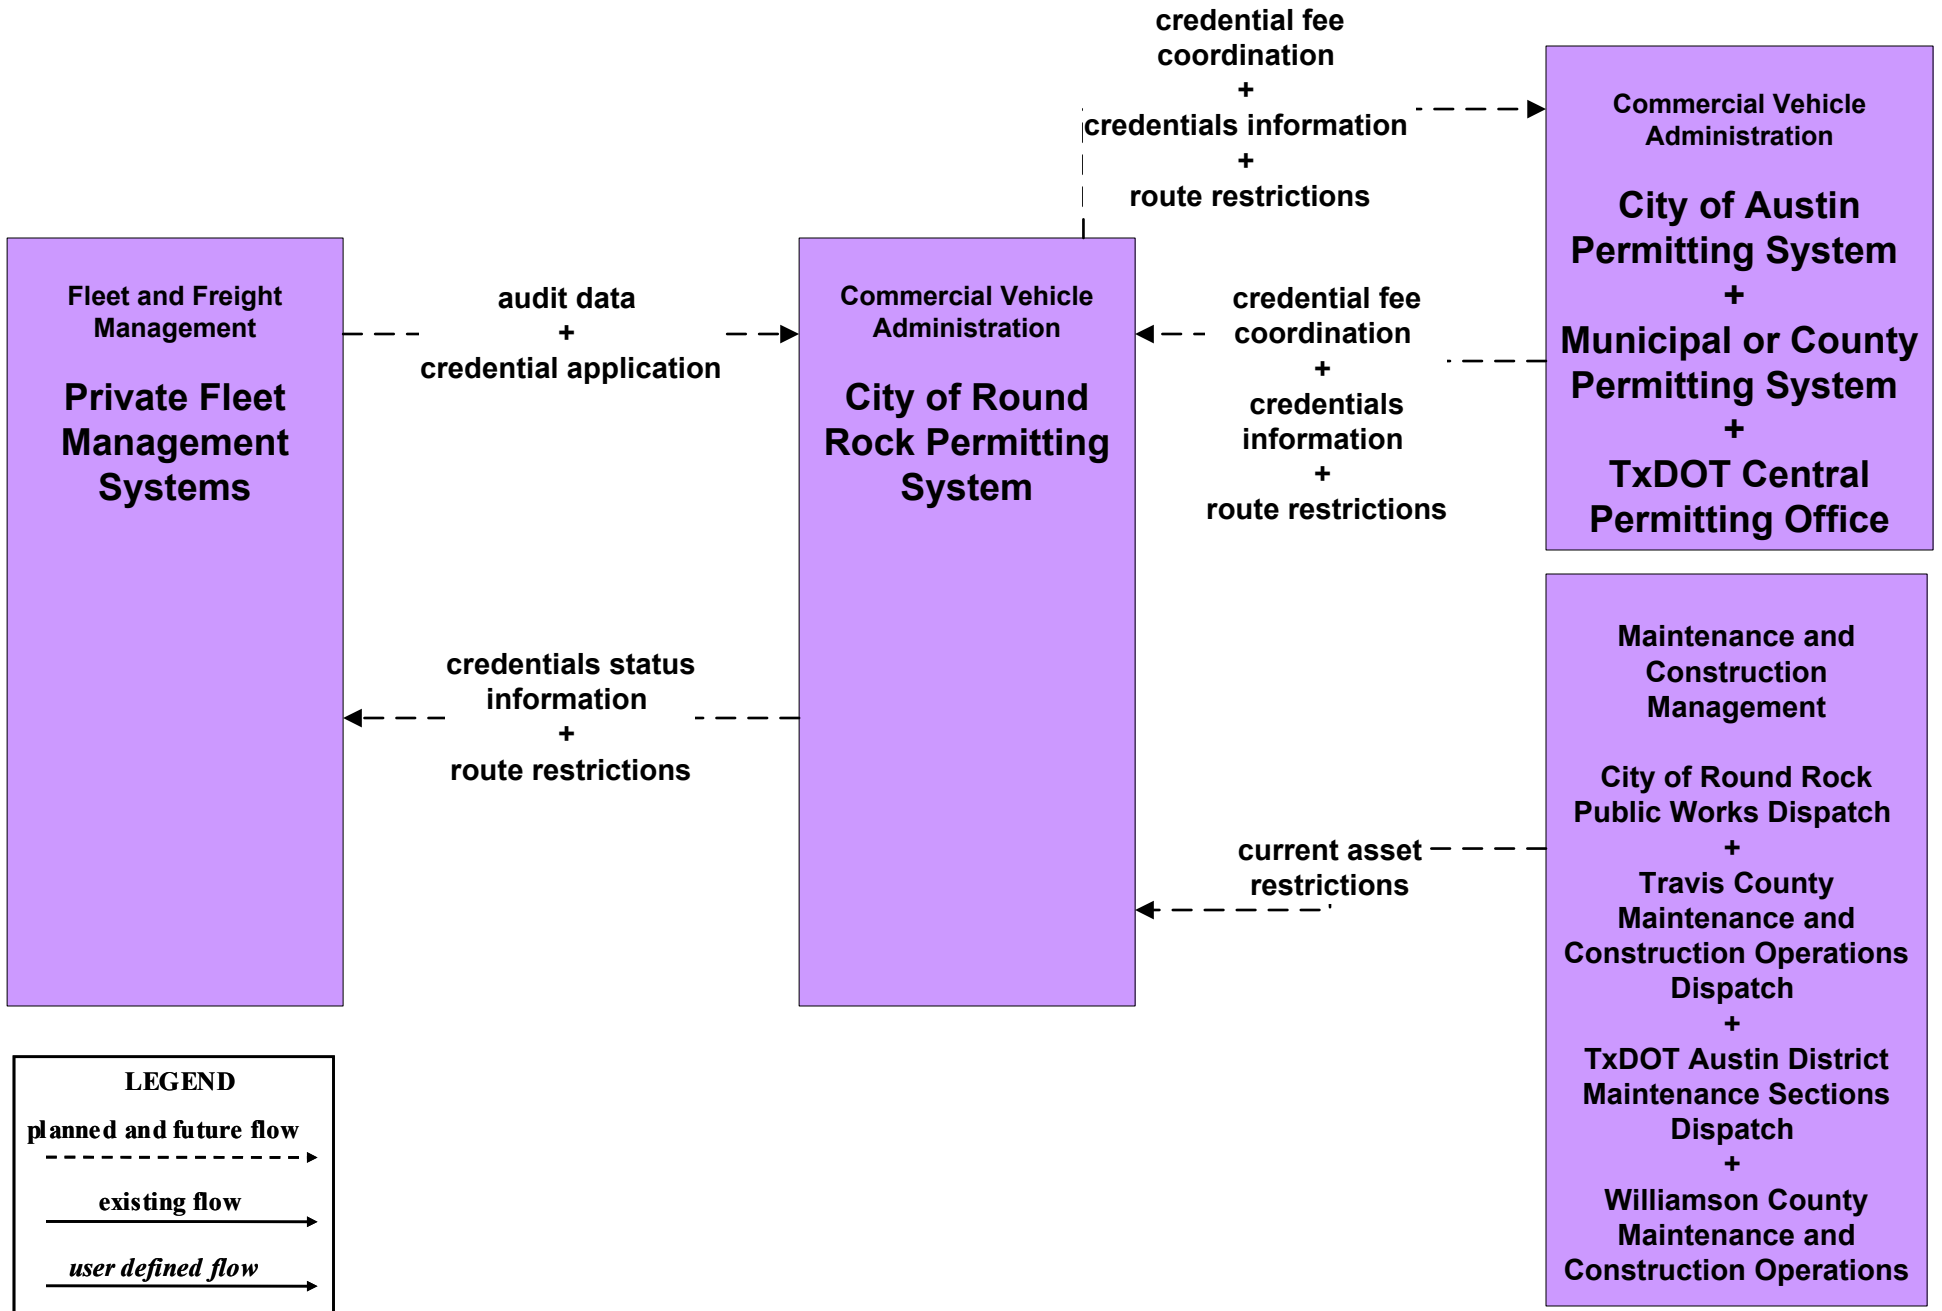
credential fee coordination
+
credentials information
+
route restrictions

Commercial Vehicle Administration

City of Austin Permitting System
+
Municipal or County Permitting System
+
TxDOT Central Permitting Office

Fleet and Freight Management

Private Fleet Management Systems

audit data
+
credential application

Commercial Vehicle Administration

City of Round Rock Permitting System

credential fee coordination
+
credentials information
+
route restrictions

credentials status information
+
route restrictions

Maintenance and Construction Management

City of Round Rock Public Works Dispatch
+
Travis County Maintenance and Construction Operations Dispatch
+
TxDOT Austin District Maintenance Sections Dispatch
+
Williamson County Maintenance and Construction Operations

current asset restrictions

LEGEND
planned and future flow
existing flow
*user defined flow*